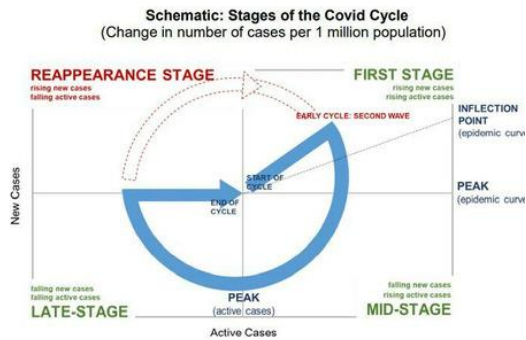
Schematic: Stages of the Covid Cycle
(Change in number of cases per 1 million population)

REAPPEARANCE STAGE
rising new cases
falling active cases

FIRST STAGE
rising new cases
rising active cases

EARLY CYCLE: SECOND WAVE

INFLECTION POINT
(epidemic curv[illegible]

START OF CYCLE

PEAK
(epidemic curv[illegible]

END OF CYCLE

New Cases

falling new cases
falling active cases
LATE-STAGE

PEAK
(active cases)

falling new cases
rising active cases
MID-STAGE

Active Cases